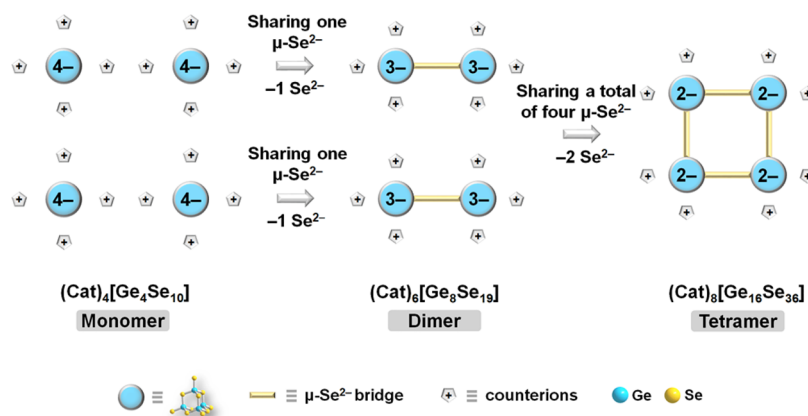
Sharing one μ-$Se^{2-}$
–1 $Se^{2-}$

4– 4–

3– 3–

Sharing a total of four μ-$Se^{2-}$
–2 $Se^{2-}$

2– 2–
2– 2–

Sharing one μ-$Se^{2-}$
–1 $Se^{2-}$

4– 4–

3– 3–

(Cat)$_4$[Ge$_4$Se$_{10}$]
Monomer

(Cat)$_6$[Ge$_8$Se$_{19}$]
Dimer

(Cat)$_8$[Ge$_{16}$Se$_{36}$]
Tetramer

≡ ≡ μ-$Se^{2-}$ bridge ≡ counterions Ge Se